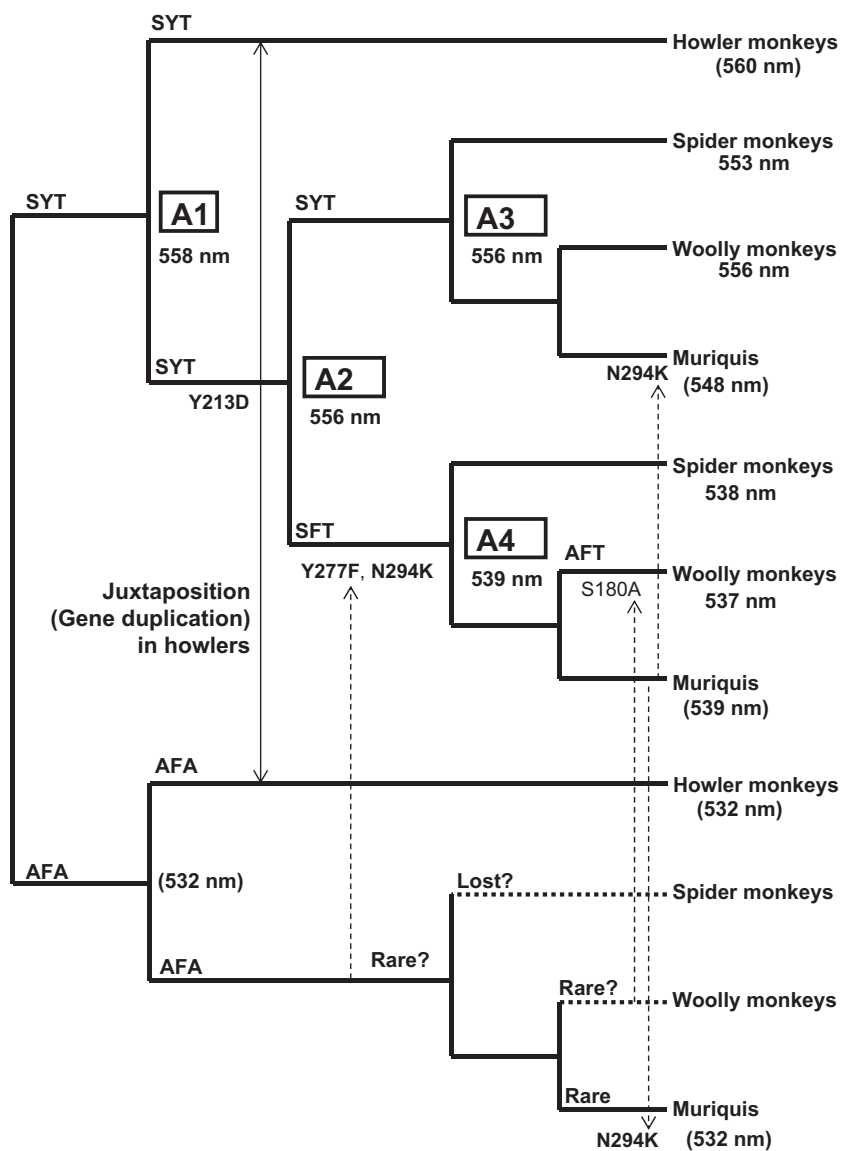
SYT
Howler monkeys (560 nm)
Spider monkeys 553 nm
SYT
A1
558 nm
SYT
A3
556 nm
Woolly monkeys 556 nm
SYT
Y213D
A2
556 nm
Muriquis
N294K
(548 nm)
Spider monkeys 538 nm
SFT
Y277F, N294K
A4
539 nm
AFT
S180A
Woolly monkeys 537 nm
Juxtaposition (Gene duplication) in howlers
Muriquis (539 nm)
AFA
Howler monkeys (532 nm)
AFA
(532 nm)
Lost?
Spider monkeys
AFA
Rare?
Rare?
Woolly monkeys
Rare
Muriquis
N294K
(532 nm)